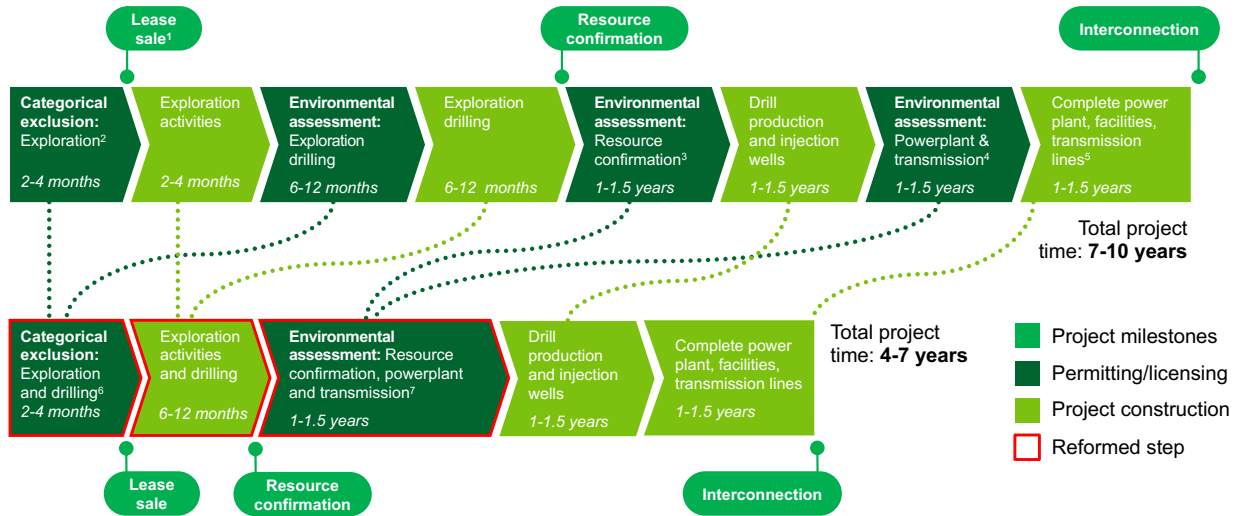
Lease sale$^1$

Resource confirmation

Interconnection

**Categorical exclusion:** Exploration$^2$
2-4 months

Exploration activities
2-4 months

**Environmental assessment:** Exploration drilling
6-12 months

Exploration drilling
6-12 months

**Environmental assessment:** Resource confirmation$^3$
1-1.5 years

Drill production and injection wells
1-1.5 years

**Environmental assessment:** Powerplant & transmission$^4$
1-1.5 years

Complete power plant, facilities, transmission lines$^5$
1-1.5 years

Total project time: **7-10 years**

**Categorical exclusion:** Exploration and drilling$^6$
2-4 months

Exploration activities and drilling
6-12 months

**Environmental assessment:** Resource confirmation, powerplant and transmission$^7$
1-1.5 years

Drill production and injection wells
1-1.5 years

Complete power plant, facilities, transmission lines
1-1.5 years

Total project time: **4-7 years**

Project milestones
Permitting/licensing
Project construction
Reformed step

Lease sale

Resource confirmation

Interconnection